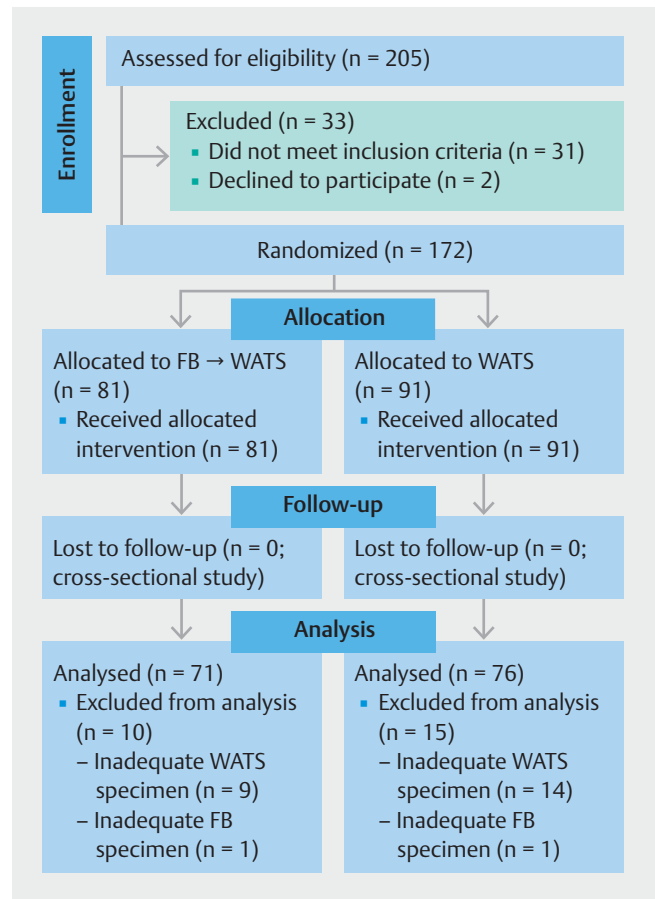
Enrollment

Assessed for eligibility (n = 205)

Excluded (n = 33)
- Did not meet inclusion criteria (n = 31)
- Declined to participate (n = 2)

Randomized (n = 172)

Allocation

Allocated to FB → WATS (n = 81)
- Received allocated intervention (n = 81)

Allocated to WATS (n = 91)
- Received allocated intervention (n = 91)

Follow-up

Lost to follow-up (n = 0; cross-sectional study)

Lost to follow-up (n = 0; cross-sectional study)

Analysis

Analysed (n = 71)
- Excluded from analysis (n = 10)
 – Inadequate WATS specimen (n = 9)
 – Inadequate FB specimen (n = 1)

Analysed (n = 76)
- Excluded from analysis (n = 15)
 – Inadequate WATS specimen (n = 14)
 – Inadequate FB specimen (n = 1)